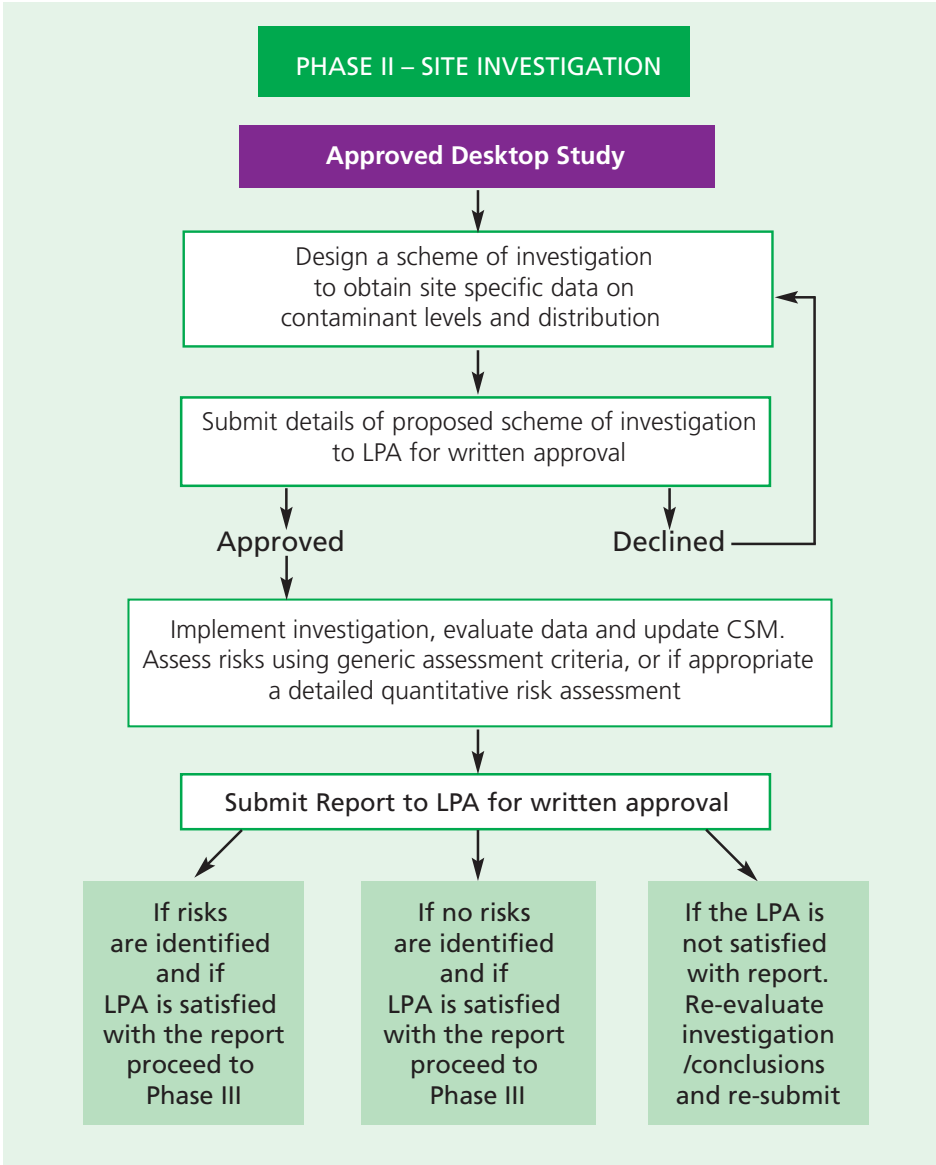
PHASE II – SITE INVESTIGATION

Approved Desktop Study

Design a scheme of investigation to obtain site specific data on contaminant levels and distribution

Submit details of proposed scheme of investigation to LPA for written approval

Approved

Declined

Implement investigation, evaluate data and update CSM. Assess risks using generic assessment criteria, or if appropriate a detailed quantitative risk assessment

Submit Report to LPA for written approval

If risks are identified and if LPA is satisfied with the report proceed to Phase III

If no risks are identified and if LPA is satisfied with the report proceed to Phase III

If the LPA is not satisfied with report. Re-evaluate investigation /conclusions and re-submit